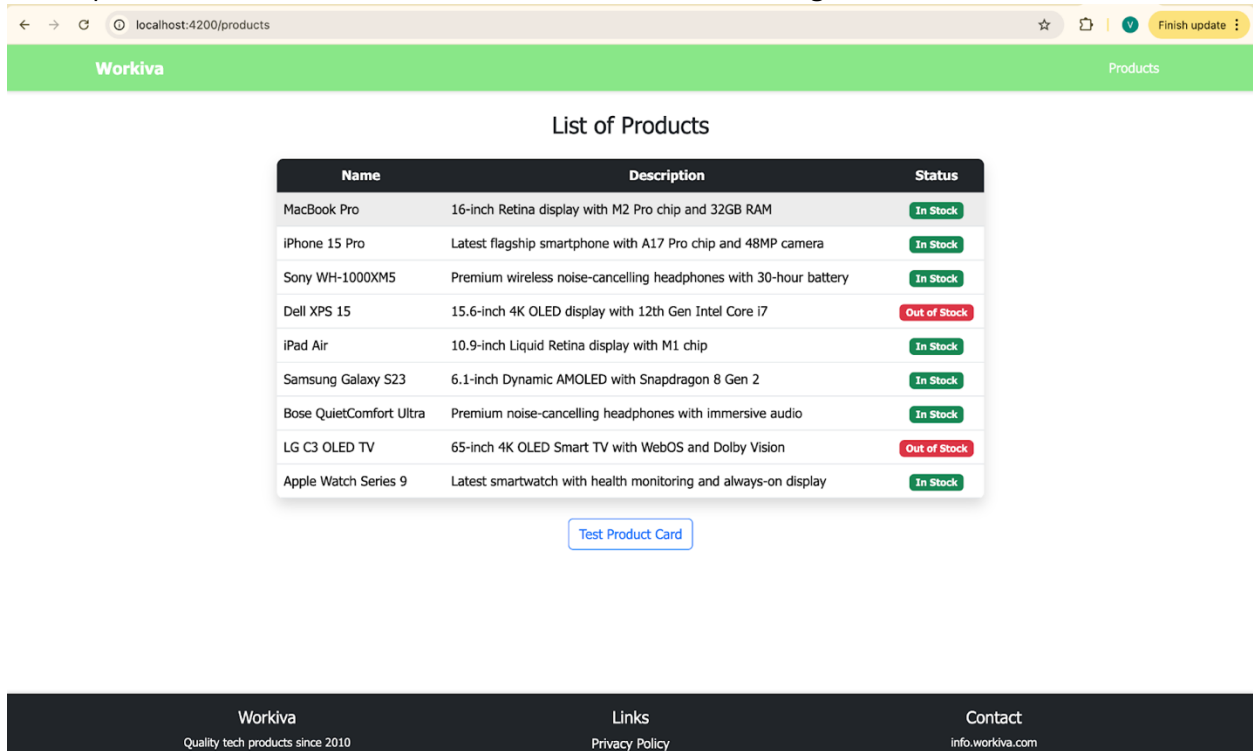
localhost:4200/products

V Finish update

Workiva

Products

List of Products

| Name | Description | Status |
|---|---|---|
| MacBook Pro | 16-inch Retina display with M2 Pro chip and 32GB RAM | In Stock |
| iPhone 15 Pro | Latest flagship smartphone with A17 Pro chip and 48MP camera | In Stock |
| Sony WH-1000XM5 | Premium wireless noise-cancelling headphones with 30-hour battery | In Stock |
| Dell XPS 15 | 15.6-inch 4K OLED display with 12th Gen Intel Core i7 | Out of Stock |
| iPad Air | 10.9-inch Liquid Retina display with M1 chip | In Stock |
| Samsung Galaxy S23 | 6.1-inch Dynamic AMOLED with Snapdragon 8 Gen 2 | In Stock |
| Bose QuietComfort Ultra | Premium noise-cancelling headphones with immersive audio | In Stock |
| LG C3 OLED TV | 65-inch 4K OLED Smart TV with WebOS and Dolby Vision | Out of Stock |
| Apple Watch Series 9 | Latest smartwatch with health monitoring and always-on display | In Stock |

Test Product Card

Workiva
Quality tech products since 2010

Links
Privacy Policy

Contact
info.workiva.com